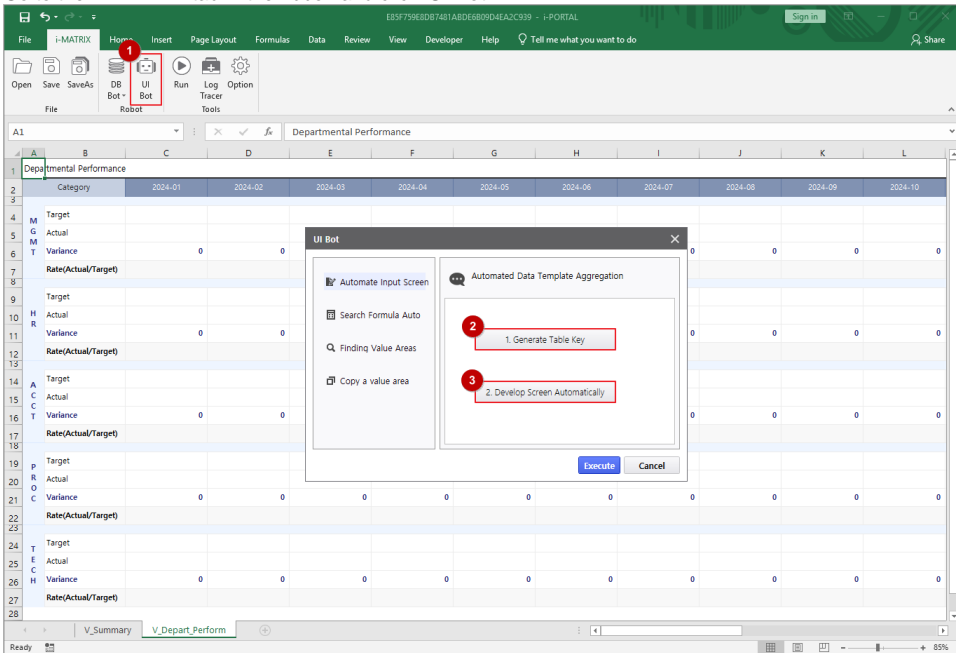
E85F759E8DB7481ABDE6B09D4EA2C939 - i-PORTAL

Sign in

File i-MATRIX Home Insert Page Layout Formulas Data Review View Developer Help Tell me what you want to do Share

Open Save SaveAs DB Bot UI Bot Run Log Tracer Option

File Robot Tools

1

A1 Departmental Performance

| | A | B | C | D | E | F | G | H | I | J | K | L |
|---|---|---|---|---|---|---|---|---|---|---|---|---|
| 1 | Departmental Performance | | | | | | | | | | | |
| 2 | | Category | 2024-01 | 2024-02 | 2024-03 | 2024-04 | 2024-05 | 2024-06 | 2024-07 | 2024-08 | 2024-09 | 2024-10 |
| 3 | | | | | | | | | | | | |
| 4 | M | Target | | | | | | | | | | |
| 5 | G M | Actual | | | | | | | | | | |
| 6 | T | Variance | 0 | 0 | | | | | | 0 | 0 | 0 |
| 7 | | Rate(Actual/Target) | | | | | | | | | | |
| 8 | | | | | | | | | | | | |
| 9 | | Target | | | | | | | | | | |
| 10 | H | Actual | | | | | | | | | | |
| 11 | R | Variance | 0 | 0 | | | | | | 0 | 0 | 0 |
| 12 | | Rate(Actual/Target) | | | | | | | | | | |
| 13 | | | | | | | | | | | | |
| 14 | A | Target | | | | | | | | | | |
| 15 | C C | Actual | | | | | | | | | | |
| 16 | T | Variance | 0 | 0 | | | | | | 0 | 0 | 0 |
| 17 | | Rate(Actual/Target) | | | | | | | | | | |
| 18 | | | | | | | | | | | | |
| 19 | P | Target | | | | | | | | | | |
| 20 | R | Actual | | | | | | | | | | |
| 21 | O C | Variance | 0 | 0 | 0 | 0 | 0 | 0 | 0 | 0 | 0 | 0 |
| 22 | | Rate(Actual/Target) | | | | | | | | | | |
| 23 | | | | | | | | | | | | |
| 24 | T | Target | | | | | | | | | | |
| 25 | E | Actual | | | | | | | | | | |
| 26 | C H | Variance | 0 | 0 | 0 | 0 | 0 | 0 | 0 | 0 | 0 | 0 |
| 27 | | Rate(Actual/Target) | | | | | | | | | | |
| 28 | | | | | | | | | | | | |

UI Bot

Automate Input Screen
Search Formula Auto
Finding Value Areas
Copy a value area

Automated Data Template Aggregation

2
1. Generate Table Key

3
2. Develop Screen Automatically

Execute Cancel

V_Summary V_Depart_Perform

Ready 85%